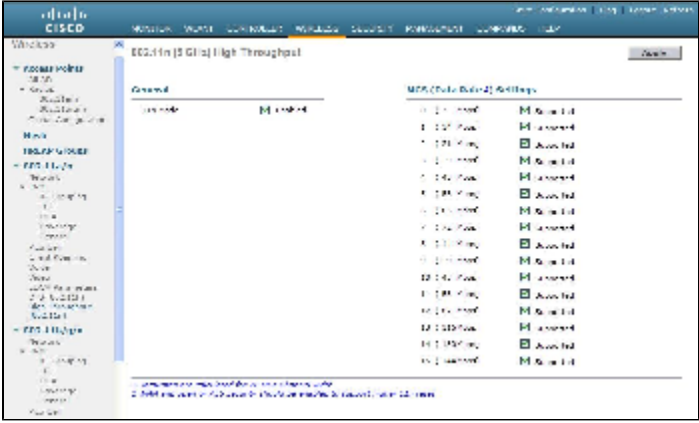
CISCO

MONITOR WLANs CONTROLLER WIRELESS SECURITY MANAGEMENT COMMANDS HELP

Wireless

802.11n (5 GHz) High Throughput

Apply

General

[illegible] Enabled

MCS (Data Rate) Settings

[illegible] Supported

Access Points
All APs
Radios
802.11a/n
802.11b/g/n
Global Configuration

Mesh

HREAP Groups

802.11a/n
Network
RRM
Coverage
DCA
Media
Parameters
Pico Cell
High Throughput
CleanAir

802.11b/g/n
Network
RRM
Media
High Throughput